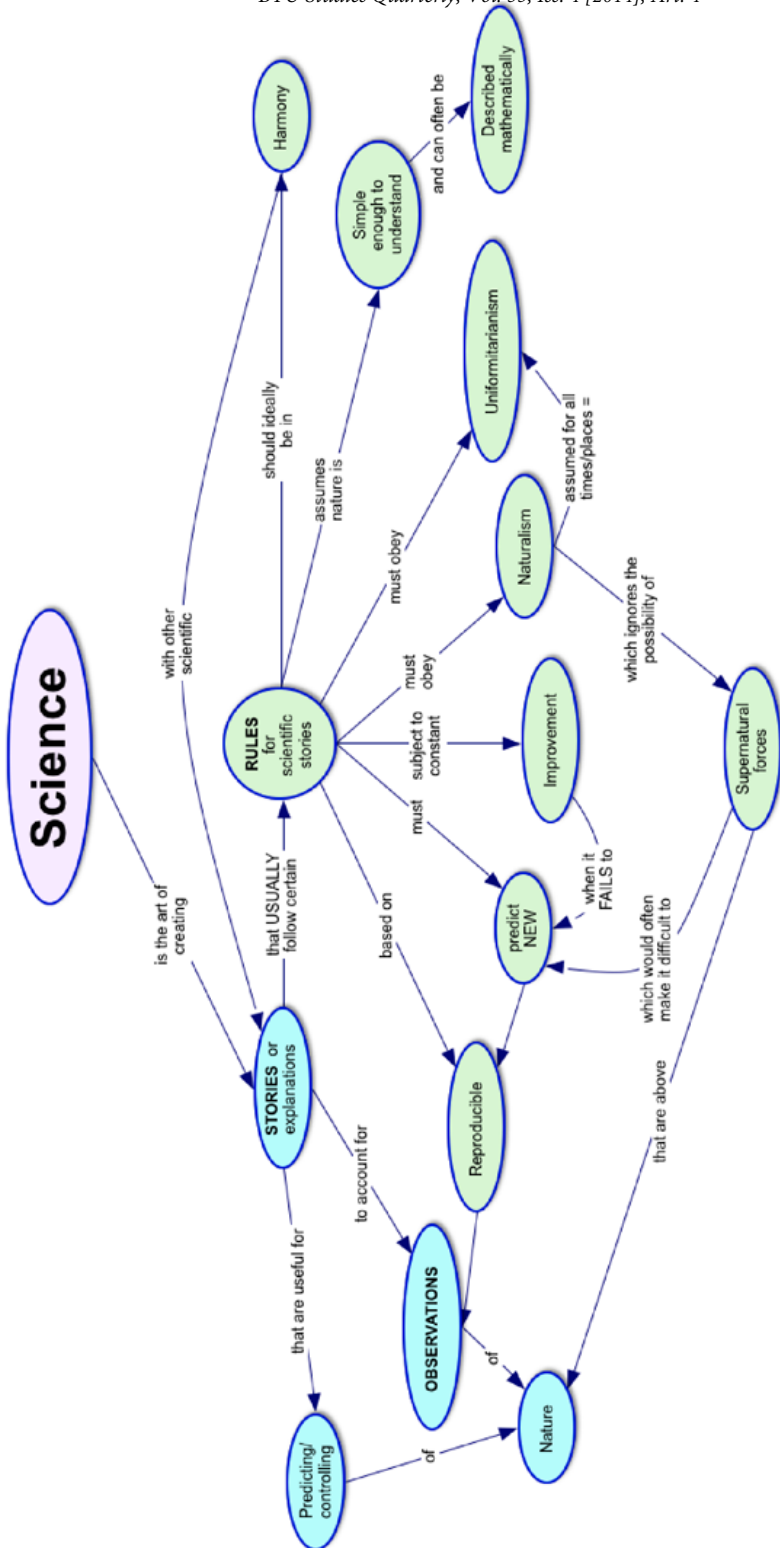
BYU Studies Quarterly, Vol. 53, Iss. 1 [2014], Art. 1

Science

is the art of creating

STORIES or explanations

with other scientific

Harmony

that USUALLY follow certain

RULES for scientific stories

should ideally be in

assumes nature is

Simple enough to understand

and can often be

Described mathematically

must obey

Uniformitarianism

must obey

Naturalism

assumed for all times/places =

subject to constant

Improvement

must

predict NEW

when it FAILS to

which ignores the possibility of

Supernatural forces

which would often make it difficult to

based on

Reproducible

to account for

OBSERVATIONS

of

that are useful for

Predicting/ controlling

of

Nature

that are above